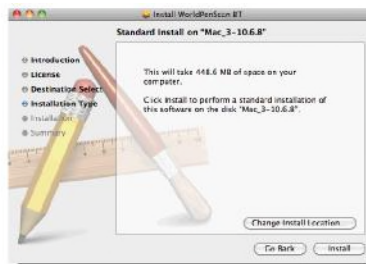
Install WorldPenScan BT

Standard Install on "Mac_3-10.6.8"

Introduction
License
Destination Select
Installation Type
Installation
Summary

This will take 448.6 MB of space on your computer.

Click Install to perform a standard installation of this software on the disk "Mac_3-10.6.8".

Change Install Location

Go Back

Install